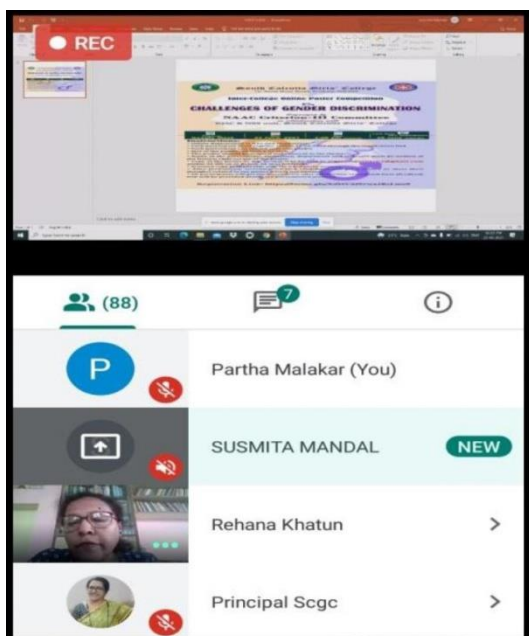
REC

South Calcutta Girls' College

Inter-College Online Poster Competition

CHALLENGES OF GENDER DISCRIMINATION

NAAC Criterion VII Committee

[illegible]

(88)

7

P

Partha Malakar (You)

SUSMITA MANDAL

NEW

Rehana Khatun

Principal Scgc